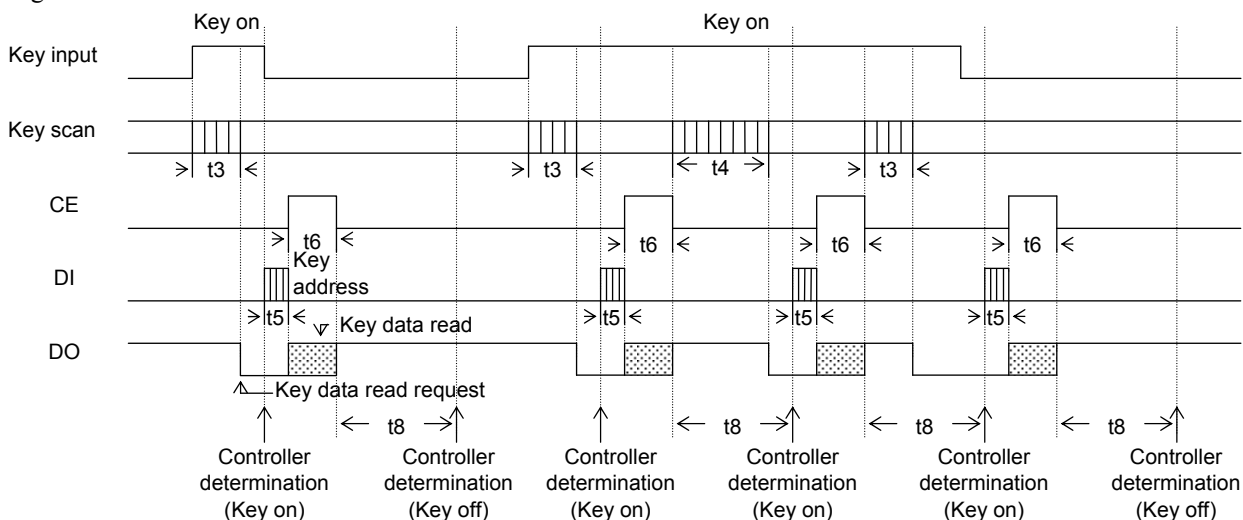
Key on

Key on

Key input

Key scan

t3

t3

t4

t3

CE

t6

t6

t6

t6

DI

Key address

t5

t5

t5

t5

Key data read

DO

Key data read request

t8

t8

t8

t8

Controller determination (Key on)

Controller determination (Key off)

Controller determination (Key on)

Controller determination (Key on)

Controller determination (Key on)

Controller determination (Key off)